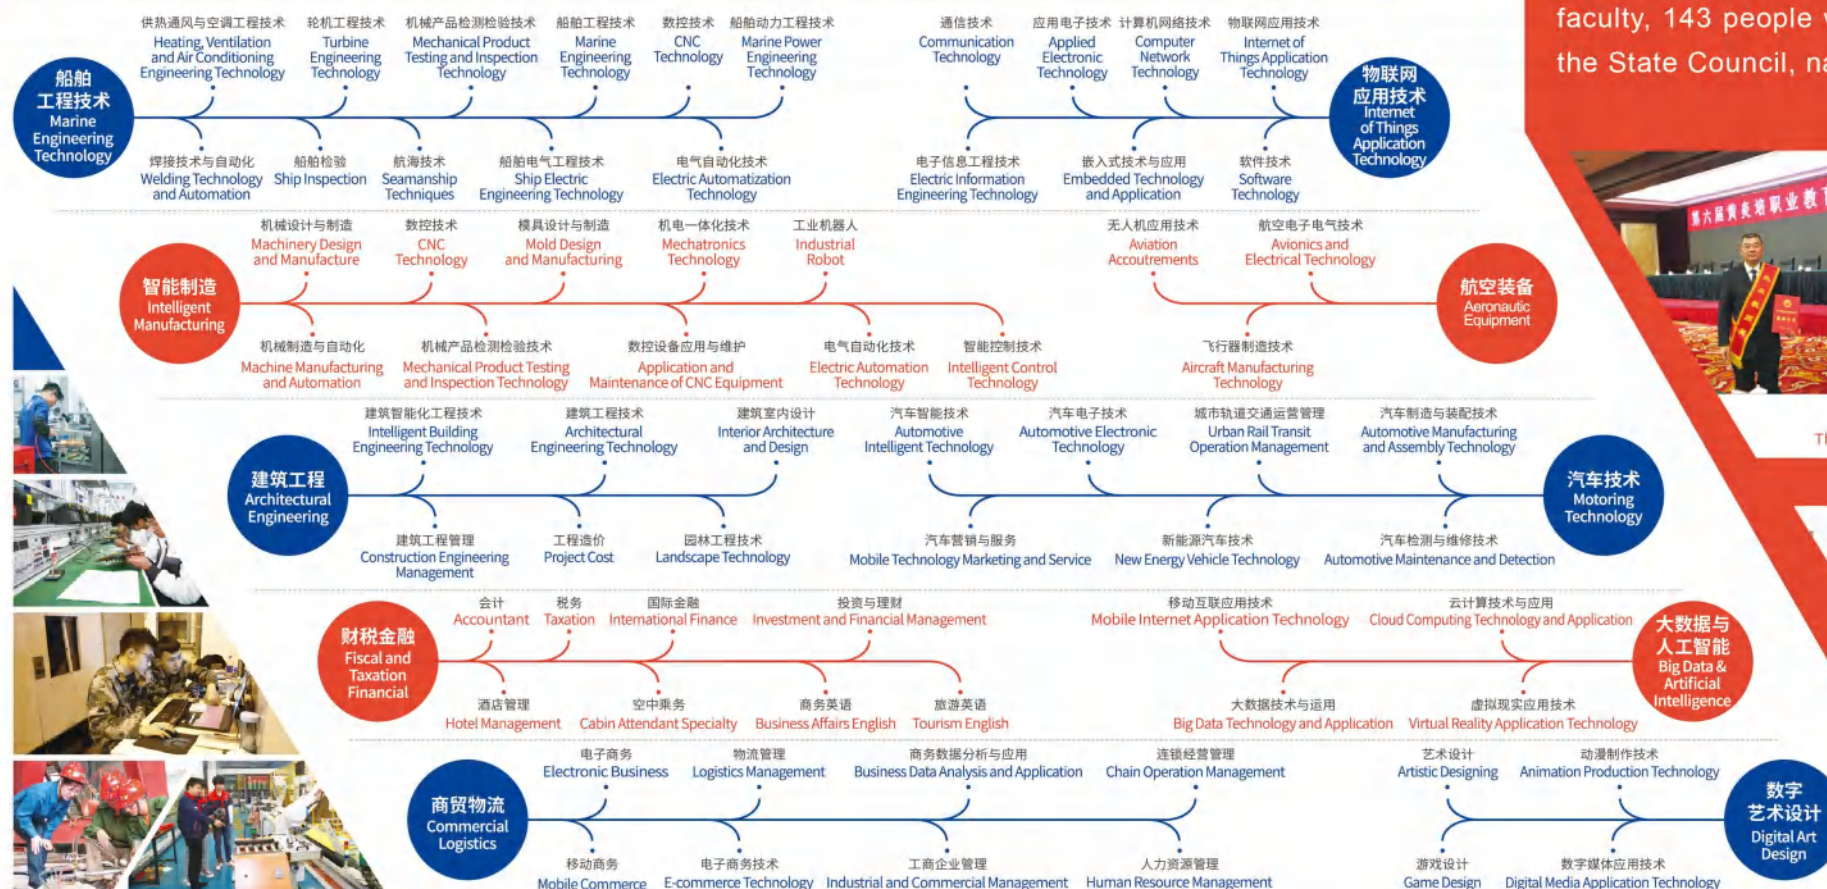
faculty, 143 people
the State Council, na

船舶工程技术
Marine Engineering Technology

供热通风与空调工程技术
Heating, Ventilation and Air Conditioning Engineering Technology

轮机工程技术
Turbine Engineering Technology

机械产品检测检验技术
Mechanical Product Testing and Inspection Technology

船舶工程技术
Marine Engineering Technology

数控技术
CNC Technology

船舶动力工程技术
Marine Power Engineering Technology

焊接技术与自动化
Welding Technology and Automation

船舶检验
Ship Inspection

航海技术
Seamanship Techniques

船舶电气工程技术
Ship Electric Engineering Technology

电气自动化技术
Electric Automatization Technology

通信技术
Communication Technology

应用电子技术
Applied Electronic Technology

计算机网络技术
Computer Network Technology

物联网应用技术
Internet of Things Application Technology

物联网应用技术
Internet of Things Application Technology

电子信息工程技术
Electric Information Engineering Technology

嵌入式技术与应用
Embedded Technology and Application

软件技术
Software Technology

智能制造
Intelligent Manufacturing

机械设计与制造
Machinery Design and Manufacture

数控技术
CNC Technology

模具设计与制造
Mold Design and Manufacturing

机电一体化技术
Mechatronics Technology

工业机器人
Industrial Robot

机械制造与自动化
Machine Manufacturing and Automation

机械产品检测检验技术
Mechanical Product Testing and Inspection Technology

数控设备应用与维护
Application and Maintenance of CNC Equipment

电气自动化技术
Electric Automation Technology

智能控制技术
Intelligent Control Technology

无人机应用技术
Aviation Accoutrements

航空电子电气技术
Avionics and Electrical Technology

航空装备
Aeronautic Equipment

飞行器制造技术
Aircraft Manufacturing Technology

建筑工程
Architectural Engineering

建筑智能化工程技术
Intelligent Building Engineering Technology

建筑工程技术
Architectural Engineering Technology

建筑室内设计
Interior Architecture and Design

建筑工程管理
Construction Engineering Management

工程造价
Project Cost

园林工程技术
Landscape Technology

汽车智能技术
Automotive Intelligent Technology

汽车电子技术
Automotive Electronic Technology

城市轨道交通运营管理
Urban Rail Transit Operation Management

汽车制造与装配技术
Automotive Manufacturing and Assembly Technology

汽车技术
Motoring Technology

汽车营销与服务
Mobile Technology Marketing and Service

新能源汽车技术
New Energy Vehicle Technology

汽车检测与维修技术
Automotive Maintenance and Detection

财税金融
Fiscal and Taxation Financial

会计
Accountant

税务
Taxation

国际金融
International Finance

投资与理财
Investment and Financial Management

酒店管理
Hotel Management

空中乘务
Cabin Attendant Specialty

商务英语
Business Affairs English

旅游英语
Tourism English

移动互联应用技术
Mobile Internet Application Technology

云计算技术与应用
Cloud Computing Technology and Application

大数据与人工智能
Big Data & Artificial Intelligence

大数据技术与运用
Big Data Technology and Application

虚拟现实应用技术
Virtual Reality Application Technology

商贸物流
Commercial Logistics

电子商务
Electronic Business

物流管理
Logistics Management

商务数据分析与应用
Business Data Analysis and Application

连锁经营管理
Chain Operation Management

移动商务
Mobile Commerce

电子商务技术
E-commerce Technology

工商企业管理
Industrial and Commercial Management

人力资源管理
Human Resource Management

艺术设计
Artistic Designing

动漫制作技术
Animation Production Technology

数字艺术设计
Digital Art Design

游戏设计
Game Design

数字媒体应用技术
Digital Media Application Technology

第六届黄炎培职业教

Th